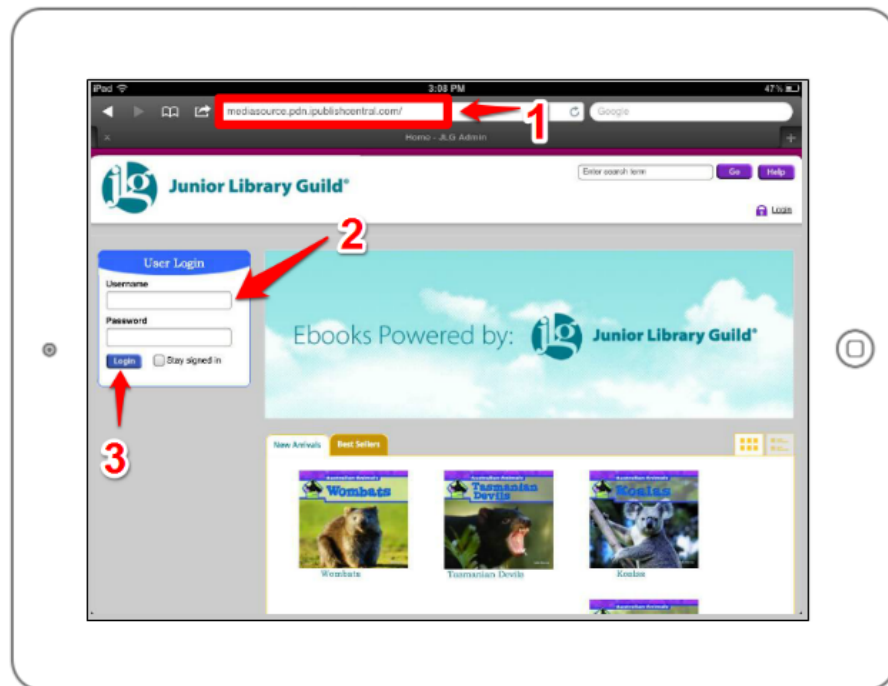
iPad
3:08 PM
47%
mediasource.pdn.ipublishcentral.com/
1
Google
Home - JLG Admin
+
jlg Junior Library Guild®
Enter search term
Go
Help
Login
2
User Login
Username
Password
Login
Stay signed in
3
Ebooks Powered by: jlg Junior Library Guild®
New Arrivals
Best Sellers
Australian Animals
Wombats
Wombats
Australian Animals
Tasmanian Devils
Tasmanian Devils
Australian Animals
Koalas
Koalas
Australian Animals